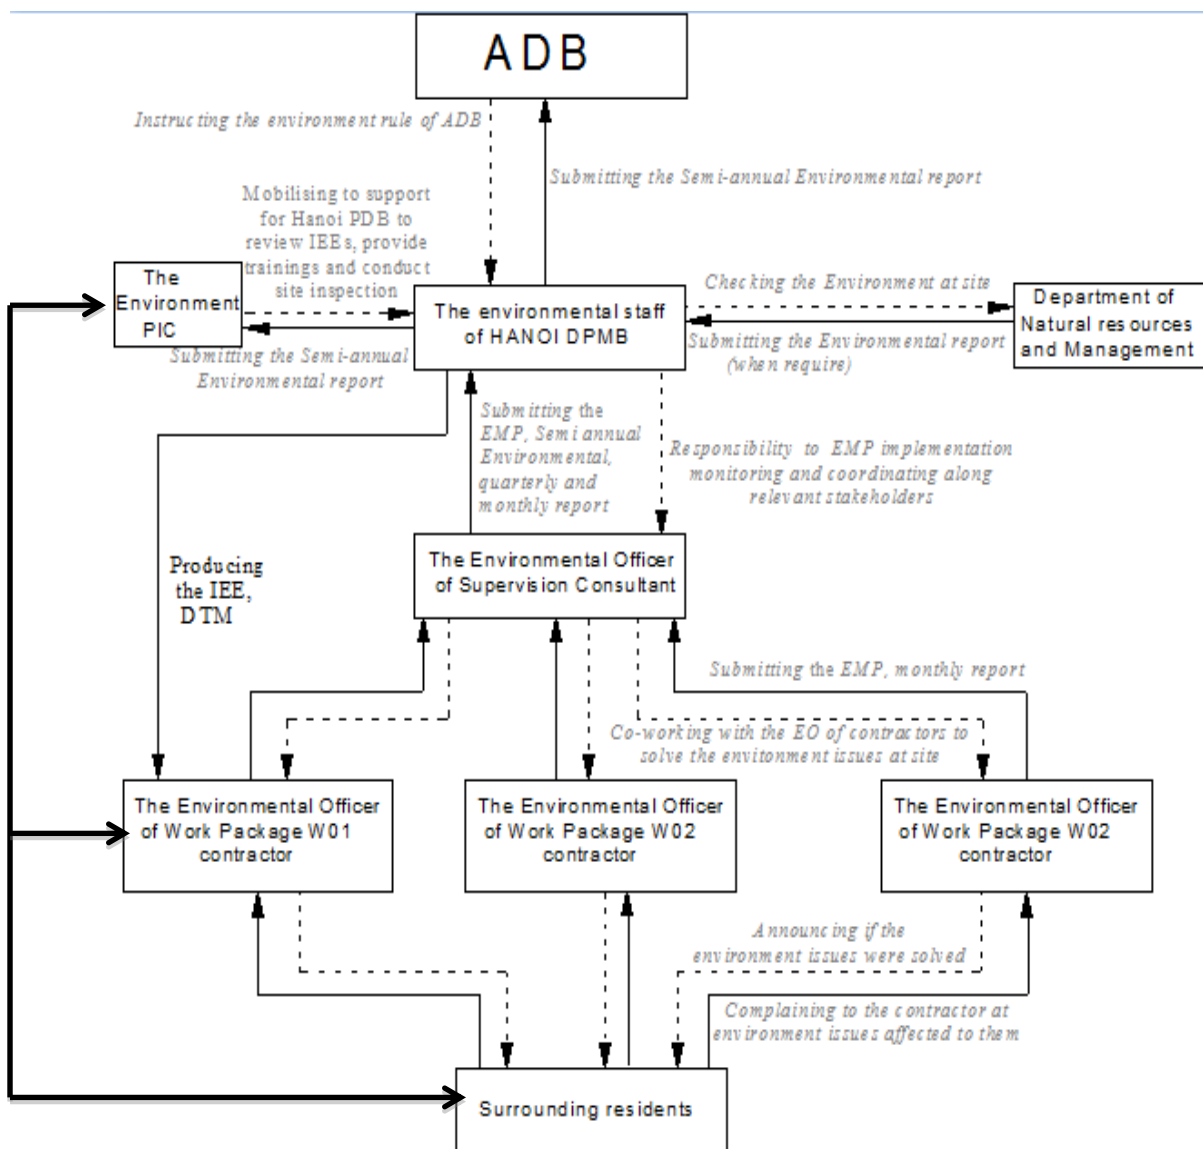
ADB

Instructing the environment rule of ADB

Submitting the Semi-annual Environmental report

Mobilising to support for Hanoi PDB to review IEEs, provide trainings and conduct site inspection

The Environment PIC

Submitting the Semi-annual Environmental report

The environmental staff of HANOI DPMB

Checking the Environment at site

Department of Natural resources and Management

Submitting the Environmental report (when require)

Submitting the EMP, Semi annual Environmental, quarterly and monthly report

Responsibility to EMP implementation monitoring and coordinating along relevant stakeholders

Producing the IEE, DTM

The Environmental Officer of Supervision Consultant

Submitting the EMP, monthly report

Co-working with the EO of contractors to solve the envitonment issues at site

The Environmental Officer of Work Package W01 contractor

The Environmental Officer of Work Package W02 contractor

The Environmental Officer of Work Package W02 contractor

Announcing if the environment issues were solved

Complaining to the contractor at environment issues affected to them

Surrounding residents